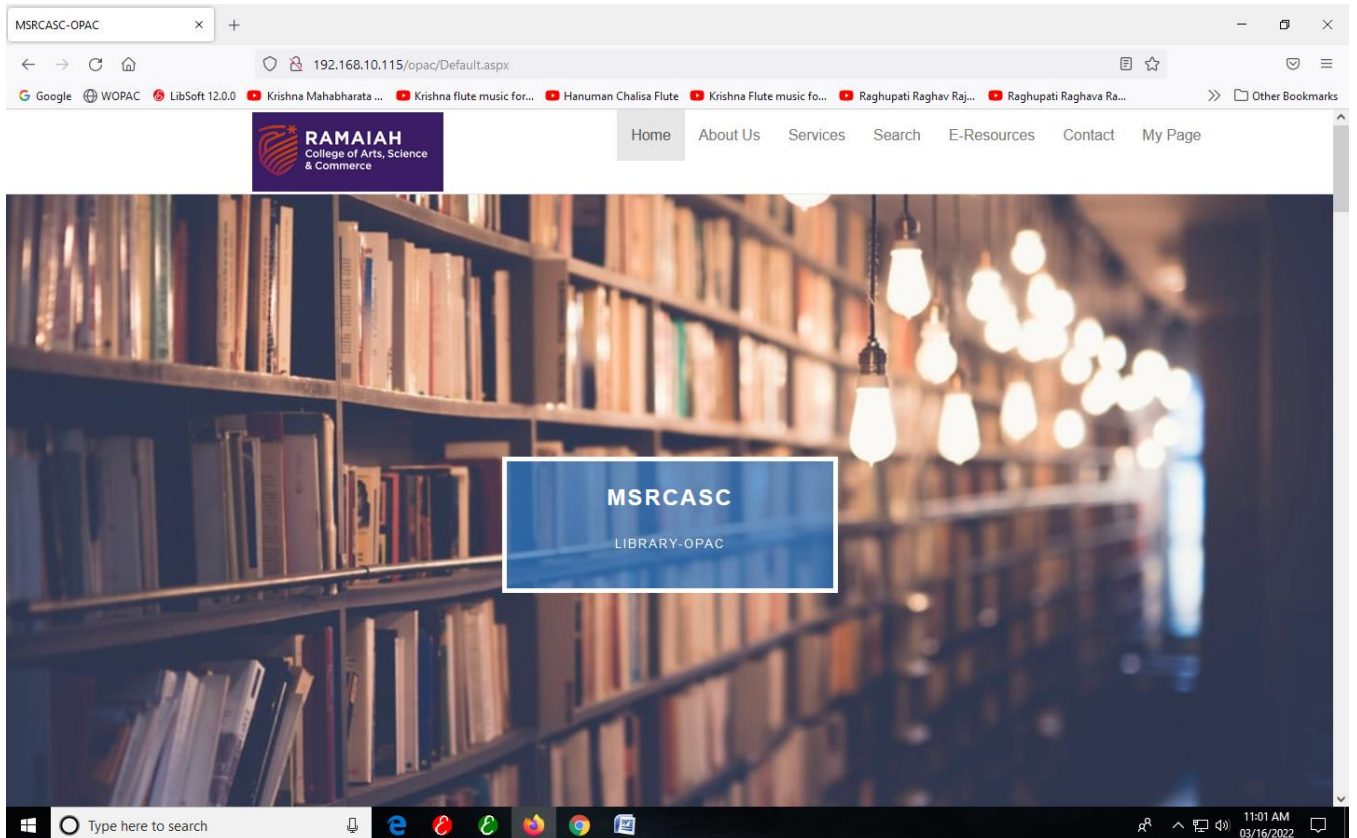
MSRCASC-OPAC × +

192.168.10.115/opac/Default.aspx

Google WOPAC LibSoft 12.0.0 Krishna Mahabharata ... Krishna flute music for... Hanuman Chalisa Flute Krishna Flute music fo... Raghupati Raghav Raj... Raghupati Raghava Ra... Other Bookmarks

RAMAIAH
College of Arts, Science & Commerce

Home About Us Services Search E-Resources Contact My Page

MSRCASC

LIBRARY-OPAC

Type here to search

11:01 AM
03/16/2022